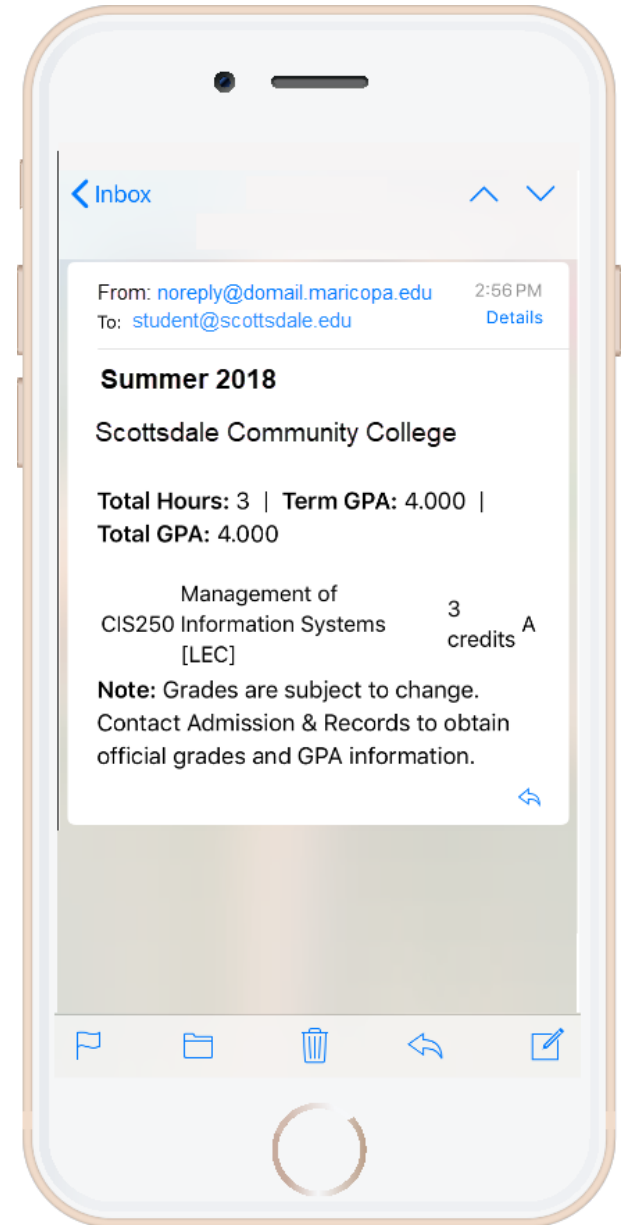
Inbox

From: noreply@domail.maricopa.edu
To: student@scottsdale.edu

2:56 PM
Details

**Summer 2018**

Scottsdale Community College

**Total Hours:** 3 | **Term GPA:** 4.000 | **Total GPA:** 4.000

| CIS250 | Management of Information Systems [LEC] | 3 credits | A |
|---|---|---|---|

**Note:** Grades are subject to change. Contact Admission & Records to obtain official grades and GPA information.